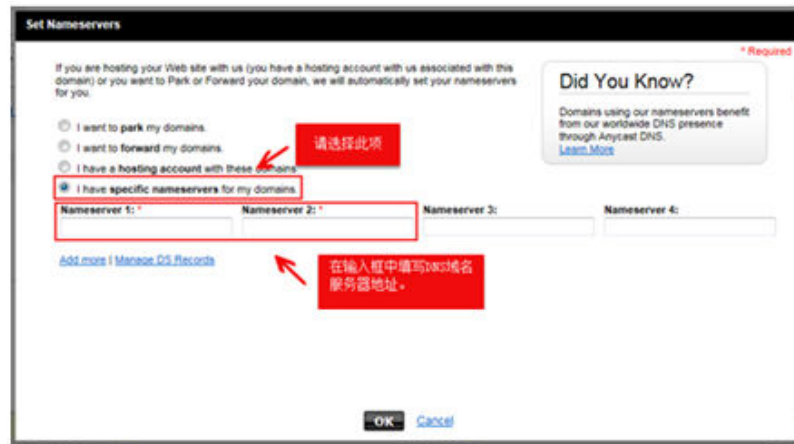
Set Nameservers

* Required

If you are hosting your Web site with us (you have a hosting account with us associated with this domain) or you want to Park or Forward your domain, we will automatically set your nameservers for you.

Did You Know?

Domains using our nameservers benefit from our worldwide DNS presence through Anycast DNS.
Learn More

I want to park my domains.

I want to forward my domains.

I have a hosting account with these domains.

I have specific nameservers for my domains.

请选择此项

Nameserver 1: *

Nameserver 2: *

Nameserver 3:

Nameserver 4:

Add more | Manage DS Records

在输入框中填写DNS域名服务器地址。

OK

Cancel